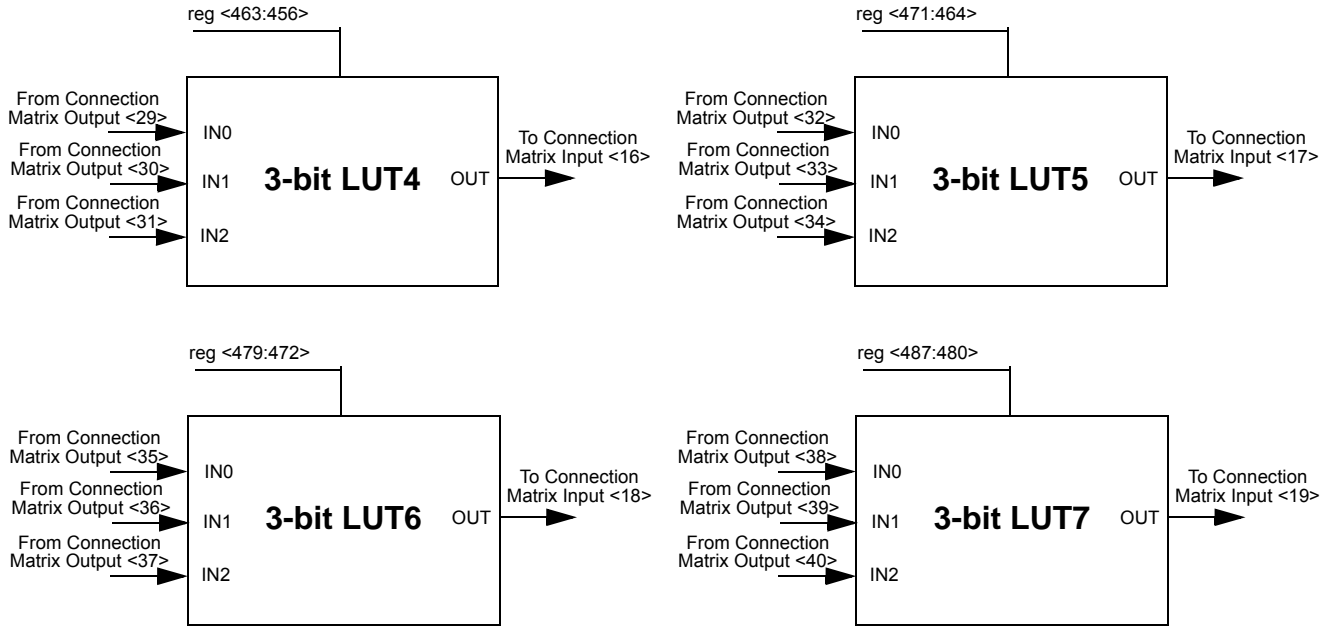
reg <463:456>

From Connection Matrix Output <29>
From Connection Matrix Output <30>
From Connection Matrix Output <31>

IN0
IN1
IN2

3-bit LUT4

OUT

To Connection Matrix Input <16>

reg <471:464>

From Connection Matrix Output <32>
From Connection Matrix Output <33>
From Connection Matrix Output <34>

IN0
IN1
IN2

3-bit LUT5

OUT

To Connection Matrix Input <17>

reg <479:472>

From Connection Matrix Output <35>
From Connection Matrix Output <36>
From Connection Matrix Output <37>

IN0
IN1
IN2

3-bit LUT6

OUT

To Connection Matrix Input <18>

reg <487:480>

From Connection Matrix Output <38>
From Connection Matrix Output <39>
From Connection Matrix Output <40>

IN0
IN1
IN2

3-bit LUT7

OUT

To Connection Matrix Input <19>